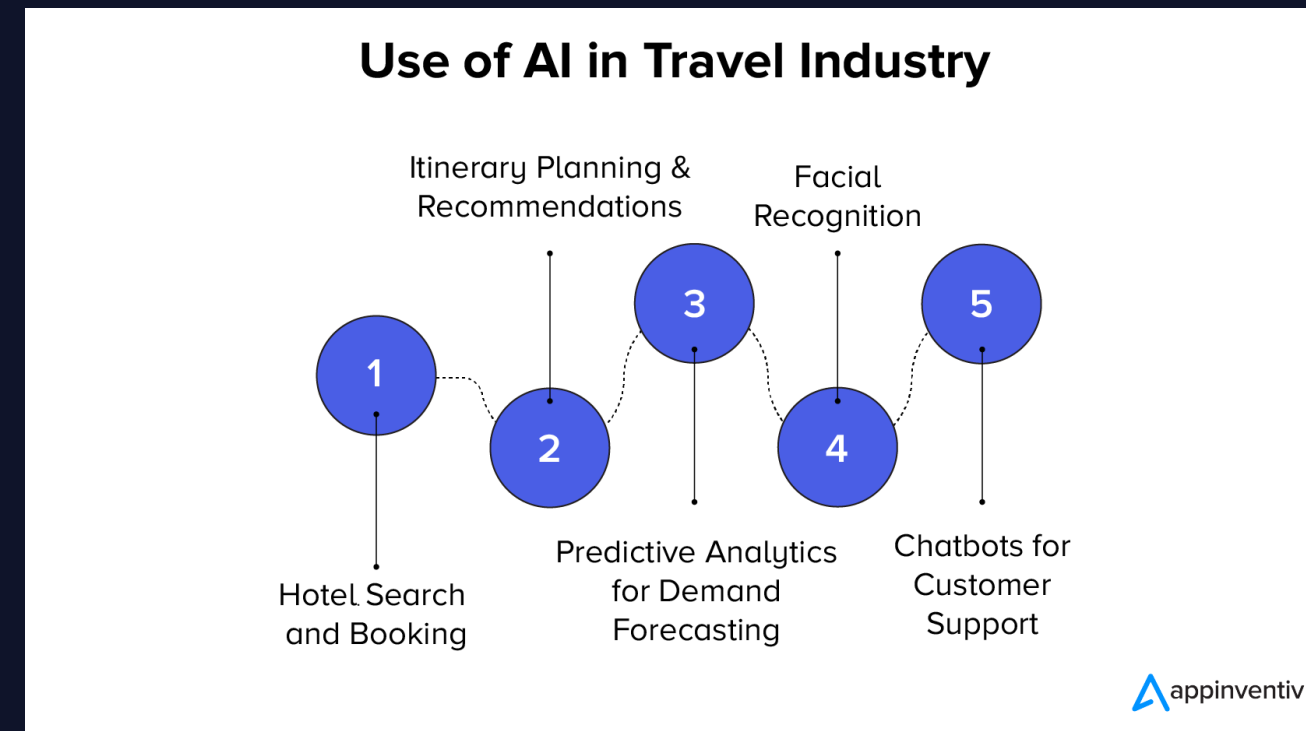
Use of AI in Travel Industry

Itinerary Planning & Recommendations

Facial Recognition

3

5

1

2

4

Hotel Search and Booking

Predictive Analytics for Demand Forecasting

Chatbots for Customer Support

appinventiv